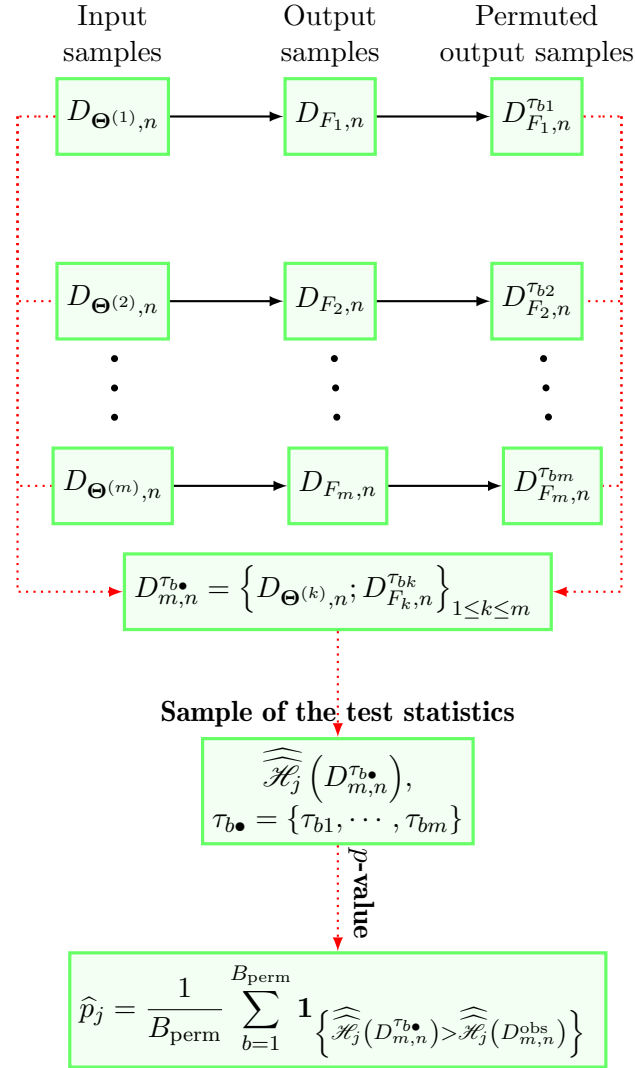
Input samples

Output samples

Permuted output samples

$D_{\mathbf{\Theta}^{(1)},n}$

$D_{F_1,n}$

$D_{F_1,n}^{\tau_{b1}}$

$D_{\mathbf{\Theta}^{(2)},n}$

$D_{F_2,n}$

$D_{F_2,n}^{\tau_{b2}}$

$D_{\mathbf{\Theta}^{(m)},n}$

$D_{F_m,n}$

$D_{F_m,n}^{\tau_{bm}}$

$D_{m,n}^{\tau_{b\bullet}} = \left\{ D_{\mathbf{\Theta}^{(k)},n}; D_{F_k,n}^{\tau_{bk}} \right\}_{1 \leq k \leq m}$

Sample of the test statistics

$\widehat{\widehat{\mathscr{H}_j}} \left( D_{m,n}^{\tau_{b\bullet}} \right),$
$\tau_{b\bullet} = \{\tau_{b1}, \cdots, \tau_{bm}\}$

$p$-value

$\widehat{p}_j = \frac{1}{B_{\text{perm}}} \sum_{b=1}^{B_{\text{perm}}} \mathbf{1}_{\left\{ \widehat{\widehat{\mathscr{H}_j}}\left(D_{m,n}^{\tau_{b\bullet}}\right) > \widehat{\widehat{\mathscr{H}_j}}\left(D_{m,n}^{\text{obs}}\right) \right\}}$